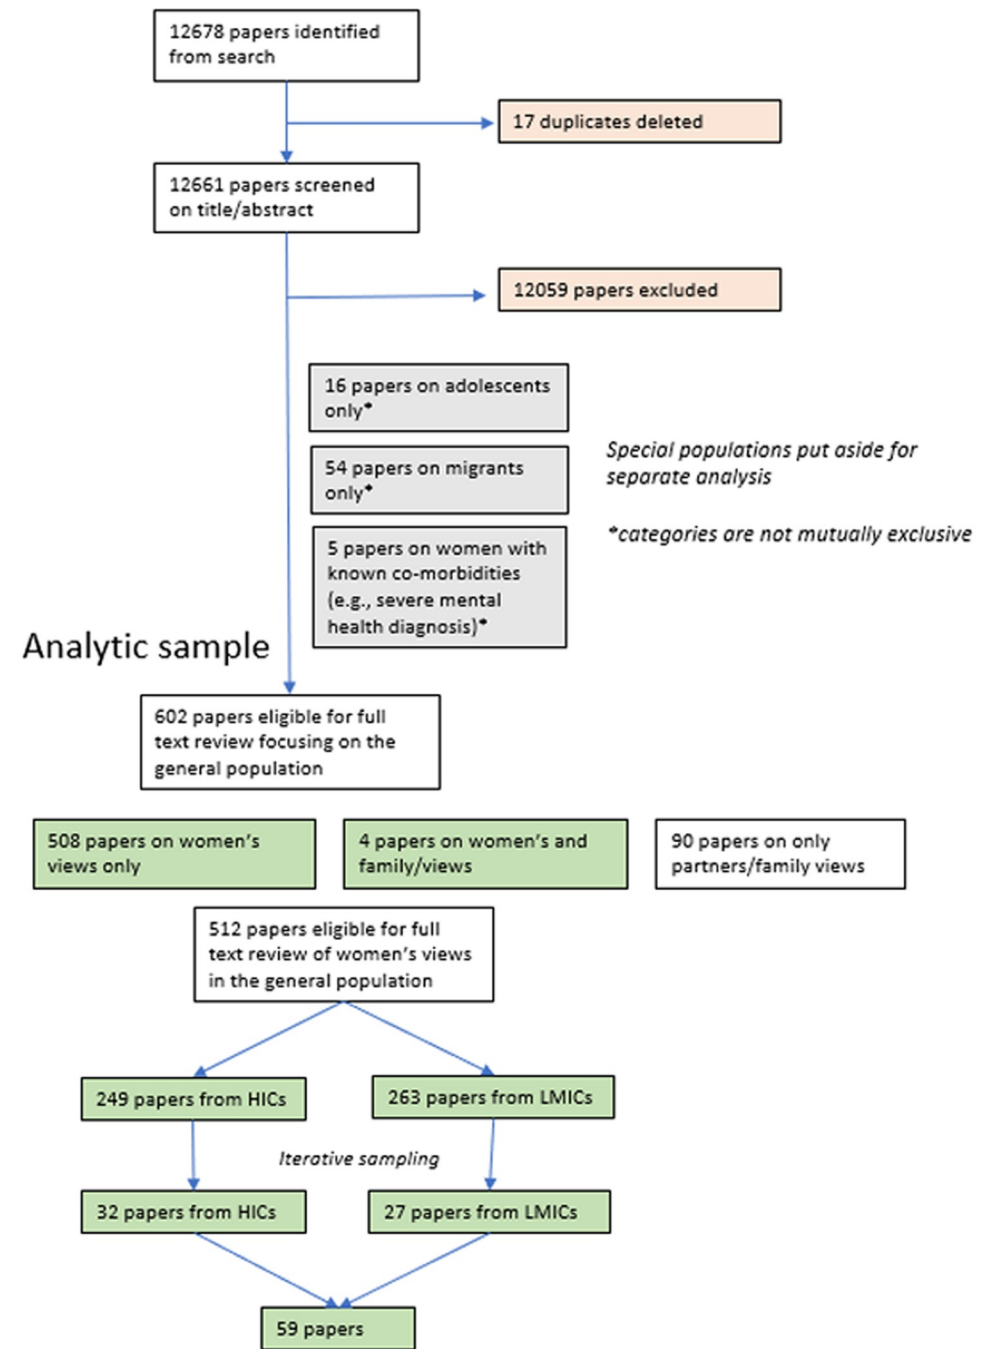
12678 papers identified from search

17 duplicates deleted

12661 papers screened on title/abstract

12059 papers excluded

16 papers on adolescents only*

54 papers on migrants only*

5 papers on women with known co-morbidities (e.g., severe mental health diagnosis)*

Special populations put aside for separate analysis

*categories are not mutually exclusive

Analytic sample

602 papers eligible for full text review focusing on the general population

508 papers on women's views only

4 papers on women's and family/views

90 papers on only partners/family views

512 papers eligible for full text review of women's views in the general population

249 papers from HICs

263 papers from LMICs

Iterative sampling

32 papers from HICs

27 papers from LMICs

59 papers